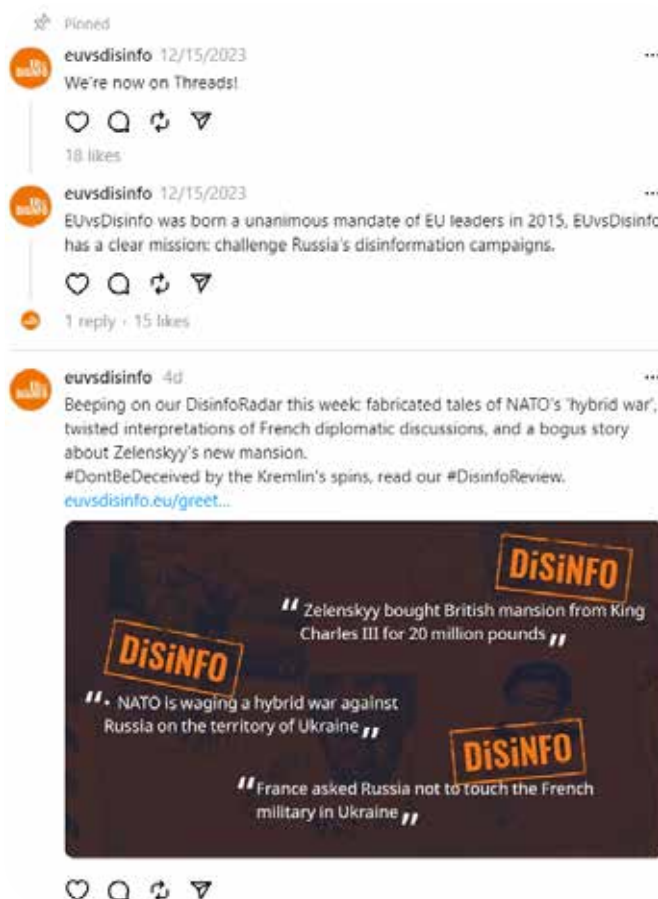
Pinned

euvsdisinfo 12/15/2023
We're now on Threads!

18 likes

euvsdisinfo 12/15/2023
EUvsDisinfo was born a unanimous mandate of EU leaders in 2015, EUvsDisinfo has a clear mission: challenge Russia's disinformation campaigns.

1 reply · 15 likes

euvsdisinfo 4d
Beeping on our DisinfoRadar this week: fabricated tales of NATO's 'hybrid war', twisted interpretations of French diplomatic discussions, and a bogus story about Zelenskyy's new mansion.
#DontBeDeceived by the Kremlin's spins, read our #DisinfoReview.
euvsdisinfo.eu/greet...

DiSiNFO
"Zelenskyy bought British mansion from King Charles III for 20 million pounds"

DiSiNFO
"NATO is waging a hybrid war against Russia on the territory of Ukraine"

DiSiNFO
"France asked Russia not to touch the French military in Ukraine"